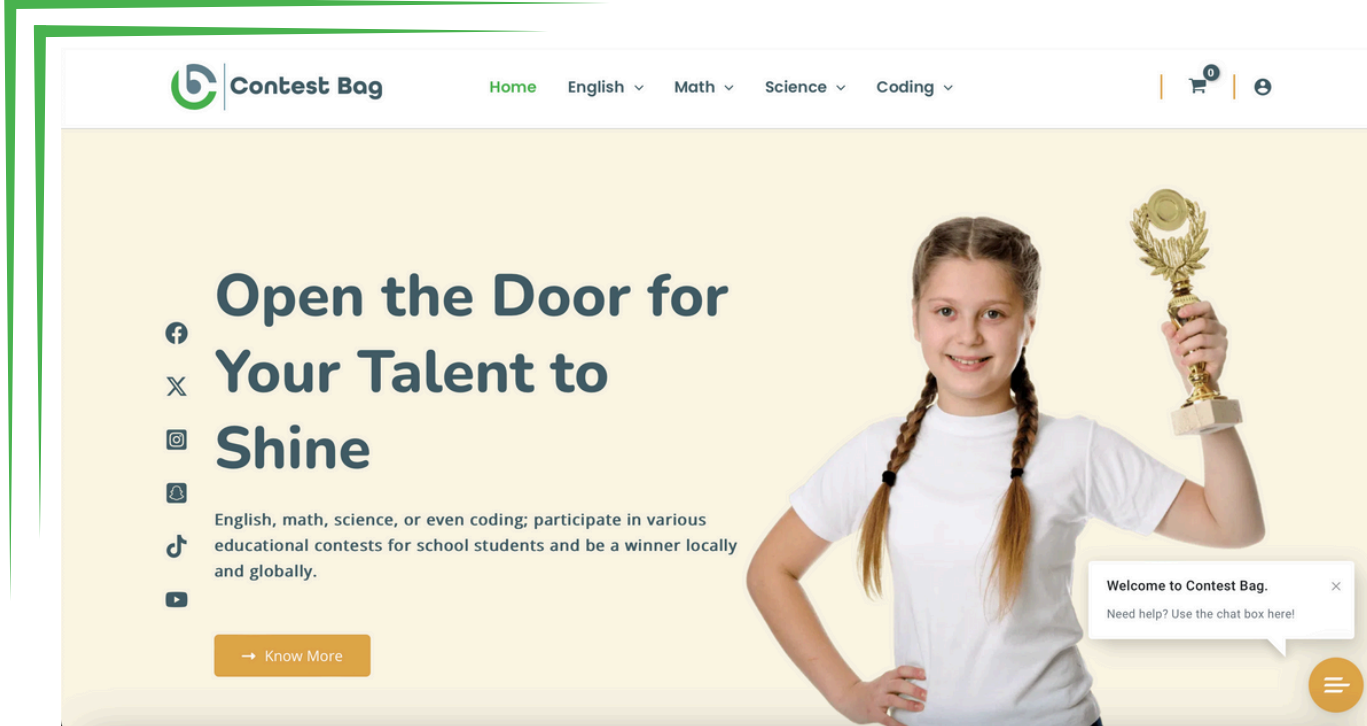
Contest Bag

Home English Math Science Coding

0

Open the Door for Your Talent to Shine

English, math, science, or even coding; participate in various educational contests for school students and be a winner locally and globally.

Know More

Welcome to Contest Bag.

Need help? Use the chat box here!